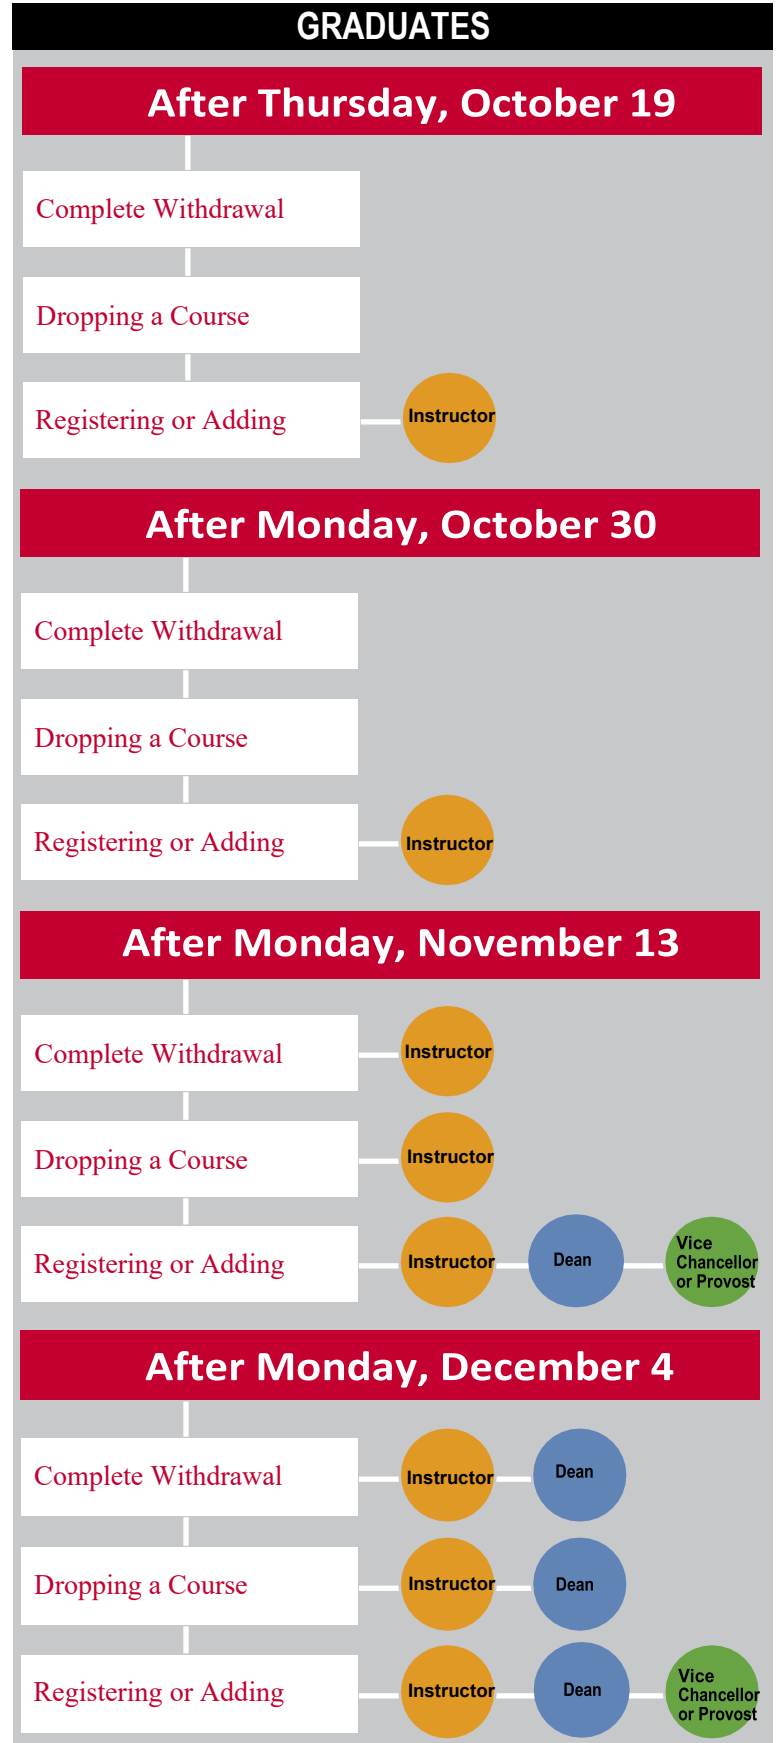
GRADUATES

After Thursday, October 19

Complete Withdrawal

Dropping a Course

Registering or Adding

Instructor

After Monday, October 30

Complete Withdrawal

Dropping a Course

Registering or Adding

Instructor

After Monday, November 13

Complete Withdrawal

Instructor

Dropping a Course

Instructor

Registering or Adding

Instructor

Dean

Vice Chancellor or Provost

After Monday, December 4

Complete Withdrawal

Instructor

Dean

Dropping a Course

Instructor

Dean

Registering or Adding

Instructor

Dean

Vice Chancellor or Provost